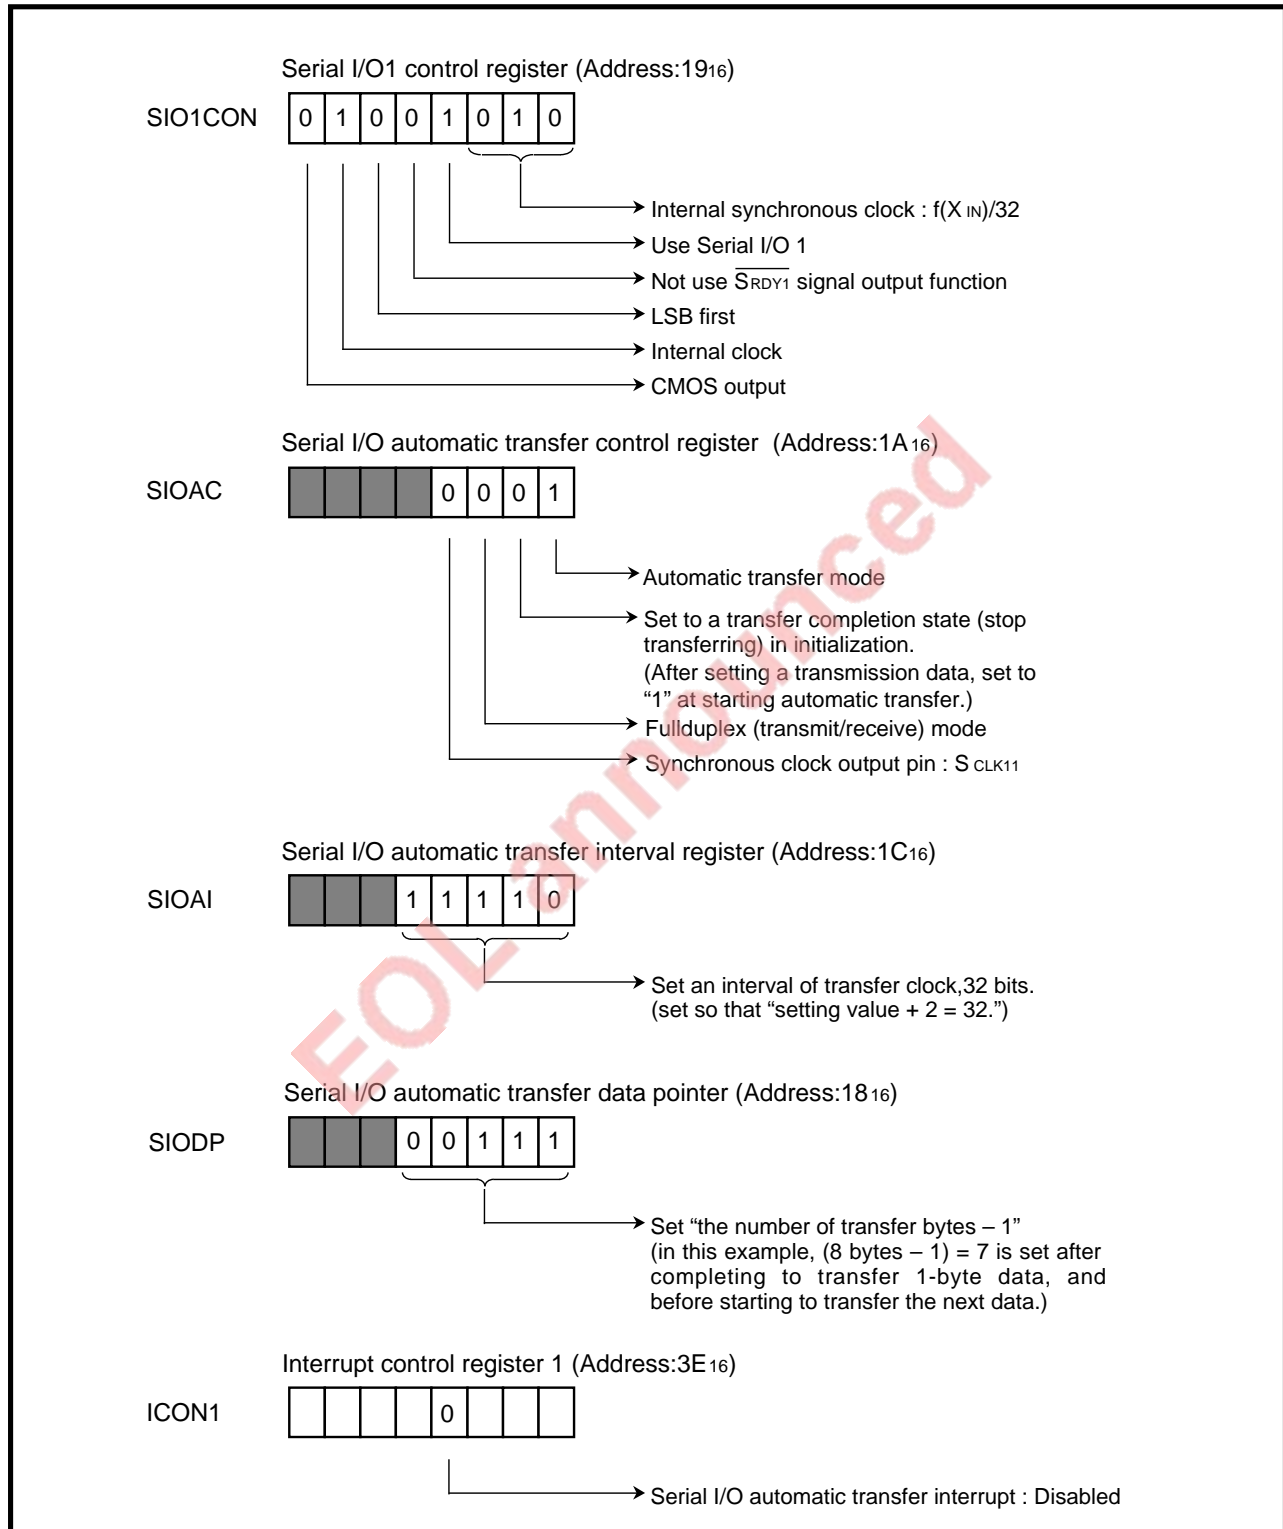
Serial I/O1 control register (Address:$19_{16}$)

SIO1CON

| 0 | 1 | 0 | 0 | 1 | 0 | 1 | 0 |
|---|---|---|---|---|---|---|---|

Internal synchronous clock : f(X$_{IN}$)/32

Use Serial I/O 1

Not use $\overline{S_{RDY1}}$ signal output function

LSB first

Internal clock

CMOS output

Serial I/O automatic transfer control register (Address:1A$_{16}$)

SIOAC

| | | | | 0 | 0 | 0 | 1 |
|---|---|---|---|---|---|---|---|

Automatic transfer mode

Set to a transfer completion state (stop transferring) in initialization. (After setting a transmission data, set to “1” at starting automatic transfer.)

Fullduplex (transmit/receive) mode

Synchronous clock output pin : S$_{CLK11}$

Serial I/O automatic transfer interval register (Address:1C$_{16}$)

SIOAI

| | | | 1 | 1 | 1 | 1 | 0 |
|---|---|---|---|---|---|---|---|

Set an interval of transfer clock,32 bits. (set so that “setting value + 2 = 32.”)

Serial I/O automatic transfer data pointer (Address:$18_{16}$)

SIODP

| | | | 0 | 0 | 1 | 1 | 1 |
|---|---|---|---|---|---|---|---|

Set “the number of transfer bytes – 1” (in this example, (8 bytes – 1) = 7 is set after completing to transfer 1-byte data, and before starting to transfer the next data.)

Interrupt control register 1 (Address:3E$_{16}$)

ICON1

| | | | | 0 | | | |
|---|---|---|---|---|---|---|---|

Serial I/O automatic transfer interrupt : Disabled

EOL announced